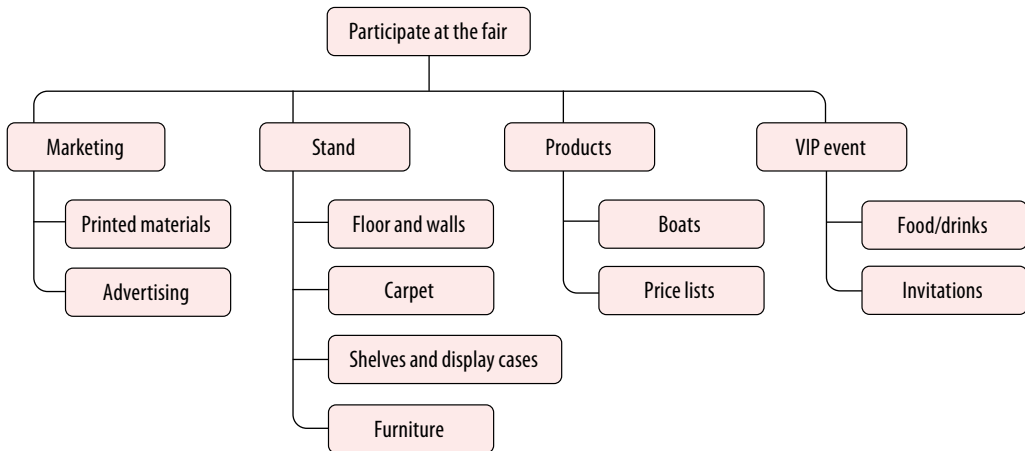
Participate at the fair

Marketing

Printed materials

Advertising

Stand

Floor and walls

Carpet

Shelves and display cases

Furniture

Products

Boats

Price lists

VIP event

Food/drinks

Invitations